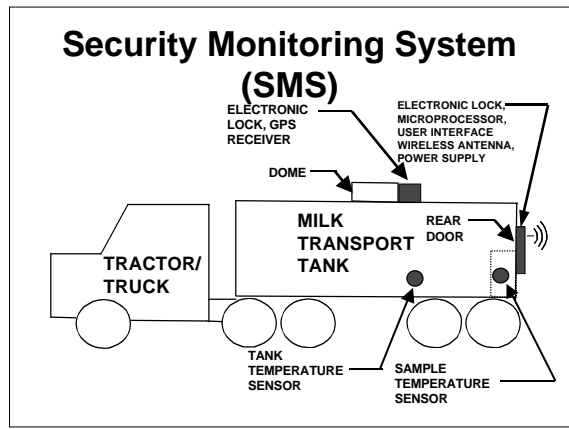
Security Monitoring System (SMS)

ELECTRONIC LOCK, GPS RECEIVER

ELECTRONIC LOCK, MICROPROCESSOR, USER INTERFACE WIRELESS ANTENNA, POWER SUPPLY

DOME

MILK TRANSPORT TANK

REAR DOOR

TRACTOR/ TRUCK

TANK TEMPERATURE SENSOR

SAMPLE TEMPERATURE SENSOR